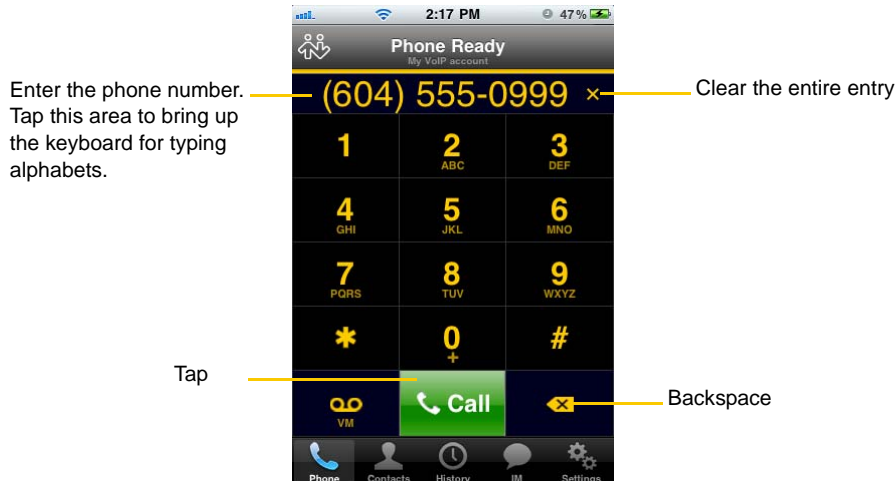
2:17 PM
47%

Phone Ready
My VoIP account

Enter the phone number. Tap this area to bring up the keyboard for typing alphabets.

(604) 555-0999 ×

Clear the entire entry

1
2 ABC
3 DEF
4 GHI
5 JKL
6 MNO
7 PQRS
8 TUV
9 WXYZ
*
0 +
#

Tap

VM
Call

Backspace

Phone
Contacts
History
IM
Settings